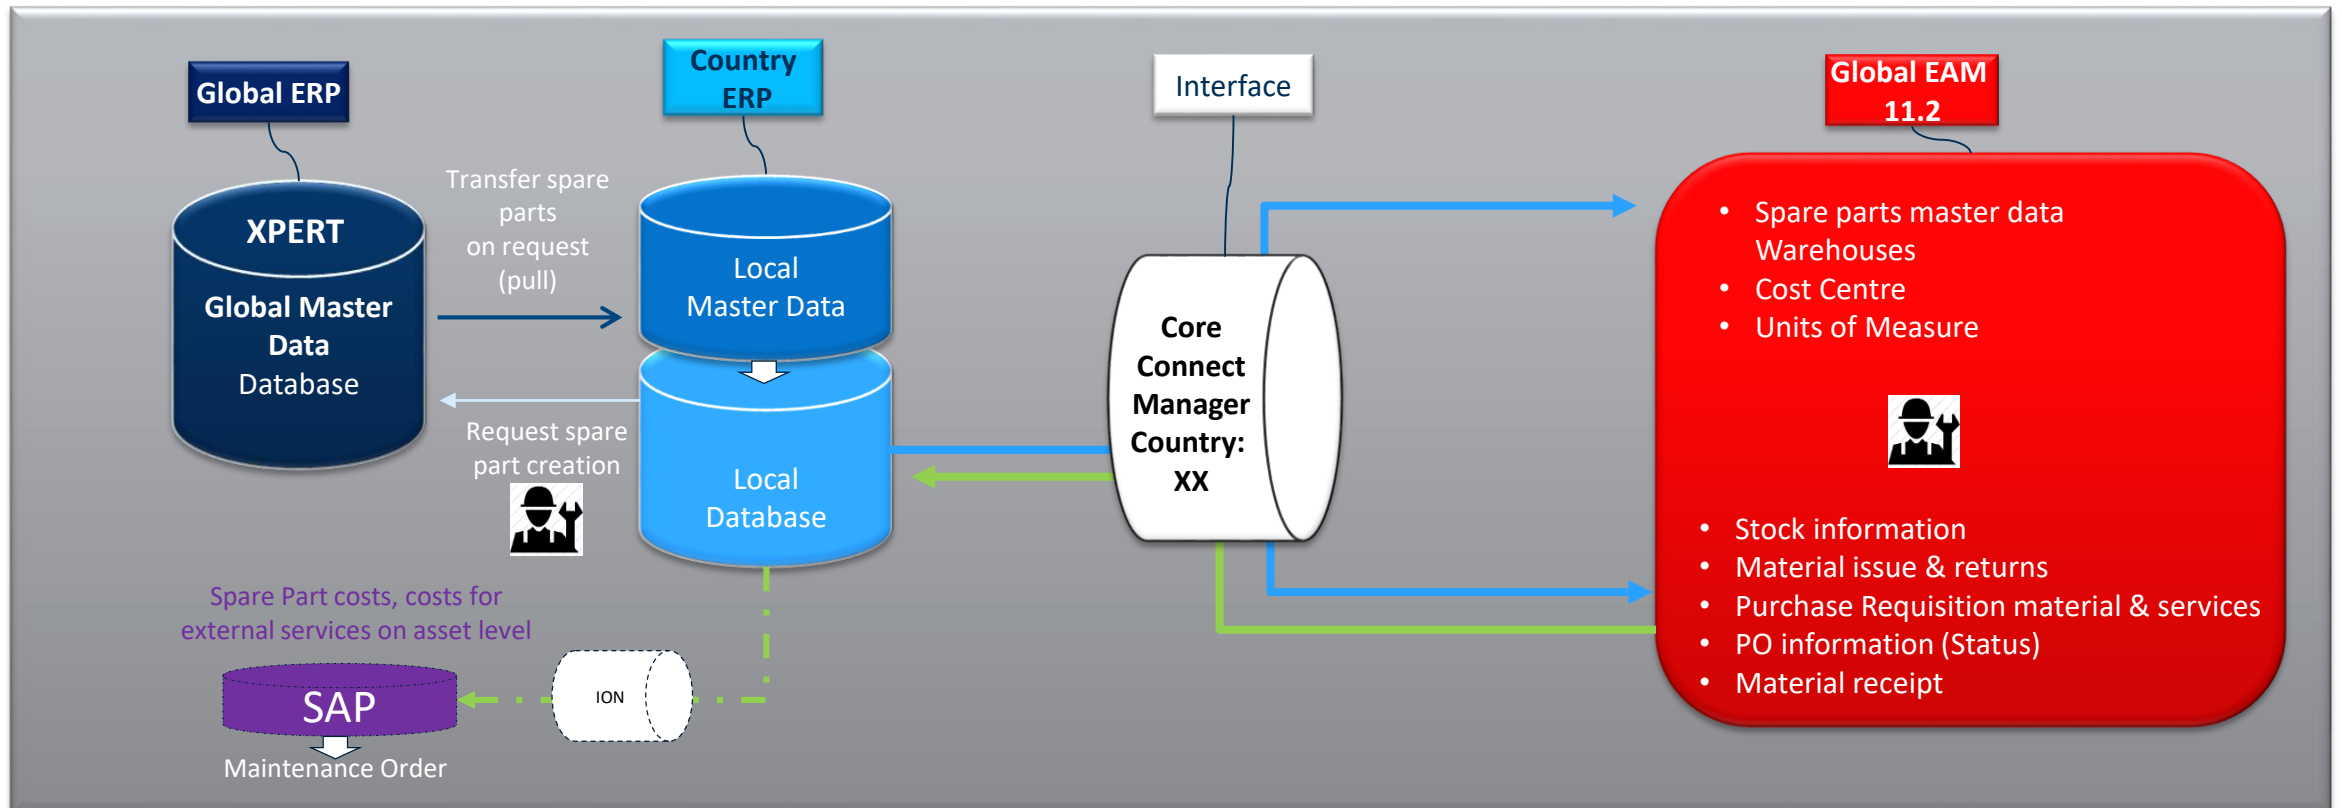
Global ERP

XPERT

Global Master Data
Database

Transfer spare parts on request (pull)

Request spare part creation

Country ERP

Local Master Data

Local Database

Interface

Core Connect Manager Country: XX

Global EAM 11.2

• Spare parts master data Warehouses
• Cost Centre
• Units of Measure

• Stock information
• Material issue & returns
• Purchase Requisition material & services
• PO information (Status)
• Material receipt

Spare Part costs, costs for external services on asset level

SAP

Maintenance Order

ION